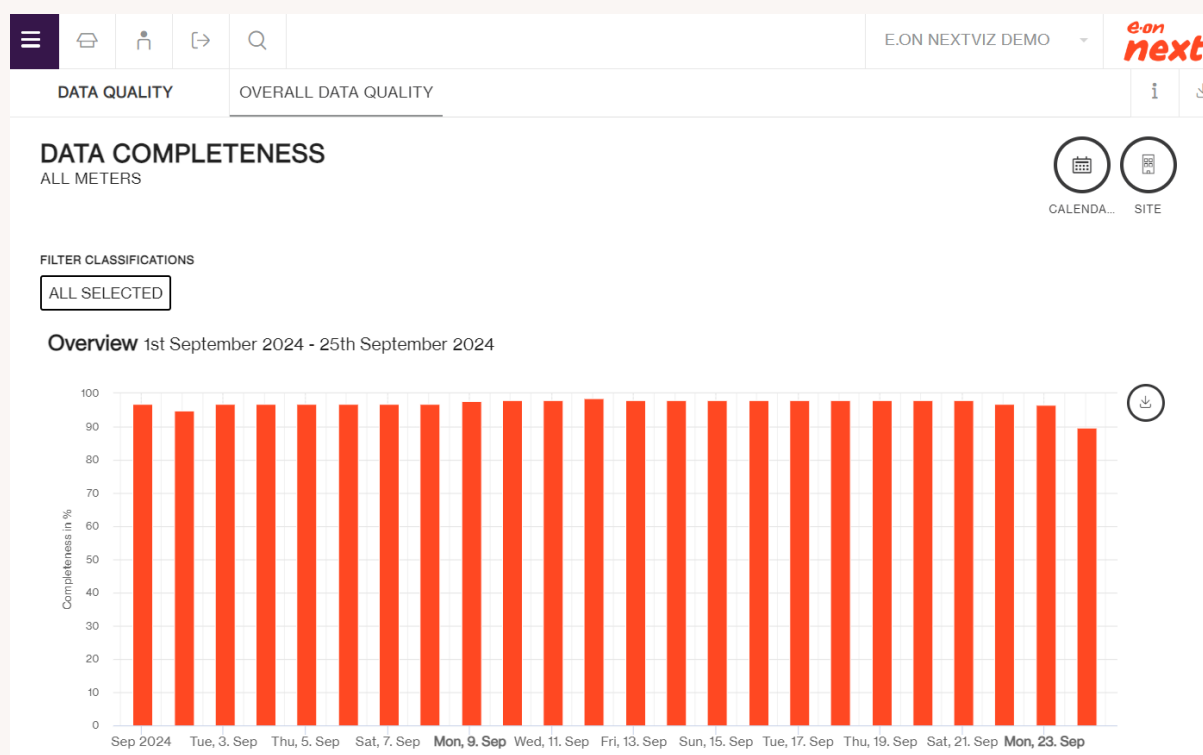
E.ON NEXTVIZ DEMO

e·on next

DATA QUALITY

OVERALL DATA QUALITY

DATA COMPLETENESS
ALL METERS

CALENDA...

SITE

FILTER CLASSIFICATIONS

ALL SELECTED

Overview 1st September 2024 - 25th September 2024

100
90
80
70
60
50
40
30
20
10
0

Completeness in %

Sep 2024 Tue, 3. Sep Thu, 5. Sep Sat, 7. Sep Mon, 9. Sep Wed, 11. Sep Fri, 13. Sep Sun, 15. Sep Tue, 17. Sep Thu, 19. Sep Sat, 21. Sep Mon, 23. Sep